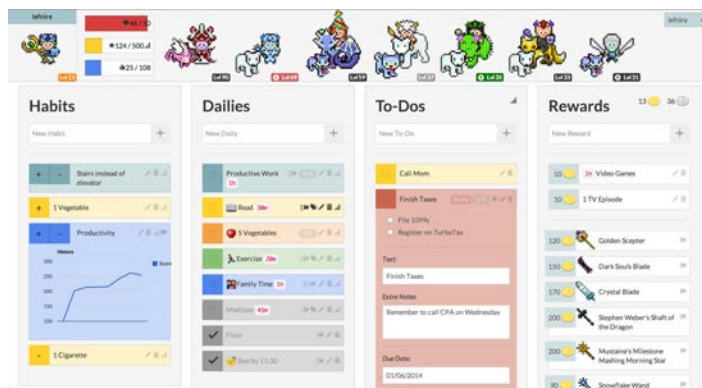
lefnire

♥46 / 50

★124 / 500

25 / 108

Lvl 11

Lvl 90

Lvl 69

Lvl 59

Lvl 27

Lvl 26

Lvl 33

Lvl 31

lefnire

Habits

New Habit

+

+ - Stairs instead of elevator

+ 1 Vegetable

+ - Productivity

History

- 1 Cigarette

Dailies

New Daily

+

Productive Work 1h

Read 30m

5 Vegetables

Exercise 20m

Family Time 1h

Meditate 45m

Floss

Bed by 11:30

To-Dos

New To-Do

+

Call Mom

Finish Taxes

File 1099s

Register on TurboTax

Text:

Finish Taxes

Extra Notes:

Remember to call CPA on Wednesday

Due Date:

01/06/2014

Rewards

13 36

New Reward

+

10 1h Video Games

10 1 TV Episode

120 Golden Scepter

150 Dark Souls Blade

170 Crystal Blade

200 Stephen Weber's Shaft of the Dragon

200 Mustaine's Milestone Mashing Morning Star

90 Snowflake Wand